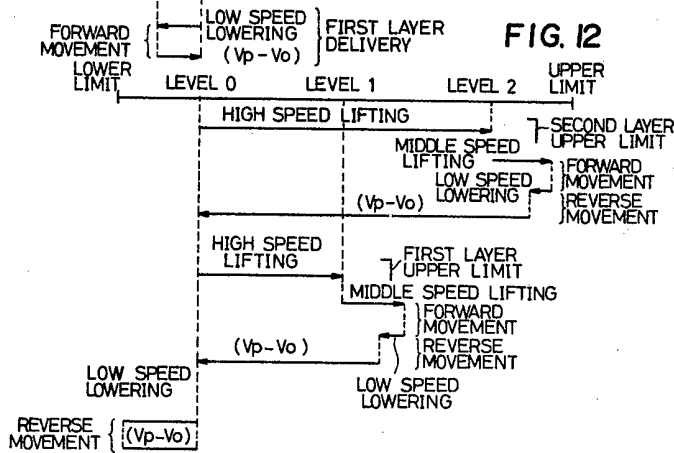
FORWARD MOVEMENT

LOW SPEED LOWERING (Vp - Vo)

FIRST LAYER DELIVERY

FIG. 12

LOWER LIMIT

LEVEL 0

LEVEL 1

LEVEL 2

UPPER LIMIT

HIGH SPEED LIFTING

SECOND LAYER UPPER LIMIT

MIDDLE SPEED LIFTING

FORWARD MOVEMENT

LOW SPEED LOWERING

REVERSE MOVEMENT

(Vp-Vo)

HIGH SPEED LIFTING

FIRST LAYER UPPER LIMIT

MIDDLE SPEED LIFTING

FORWARD MOVEMENT

(Vp-Vo)

REVERSE MOVEMENT

LOW SPEED LOWERING

LOW SPEED LOWERING

REVERSE MOVEMENT

(Vp-Vo)